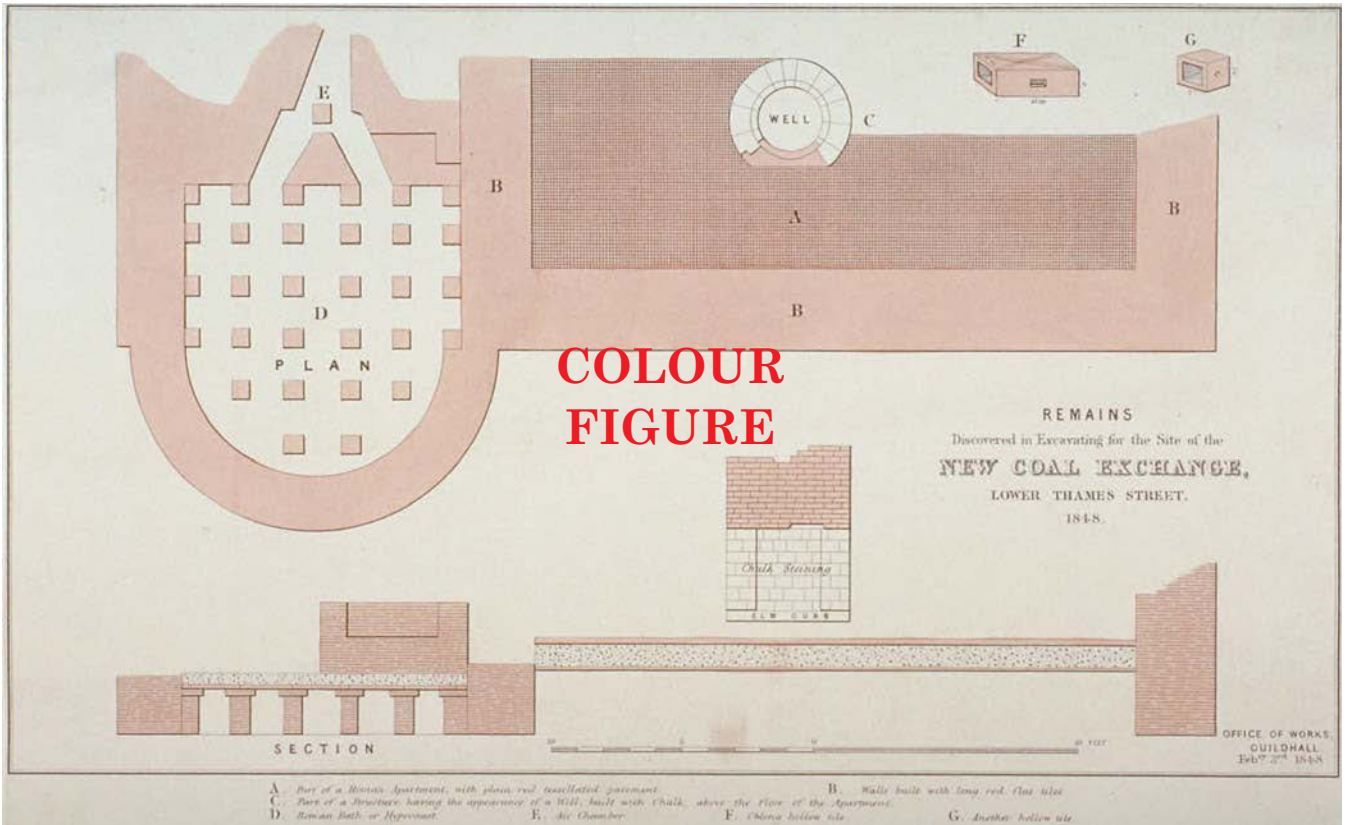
F G

E

WELL C

B

B

A

D

B

PLAN

COLOUR FIGURE

REMAINS
Discovered in Excavating for the Site of the
NEW COAL EXCHANGE,
LOWER THAMES STREET.
1848.

Chalk Steening

ELM CURB

SECTION

40 FEET

OFFICE OF WORKS, GUILDHALL
Feby 2nd 1848

A. Part of a Roman Apartment, with plain red tessellated pavement.
B. Walls built with long red flat tiles
C. Part of a Structure having the appearance of a Well, built with Chalk, above the Floor of the Apartment.
D. Roman Bath or Hypocaust.
E. Air Chamber.
F. Oblong hollow tile.
G. Another hollow tile